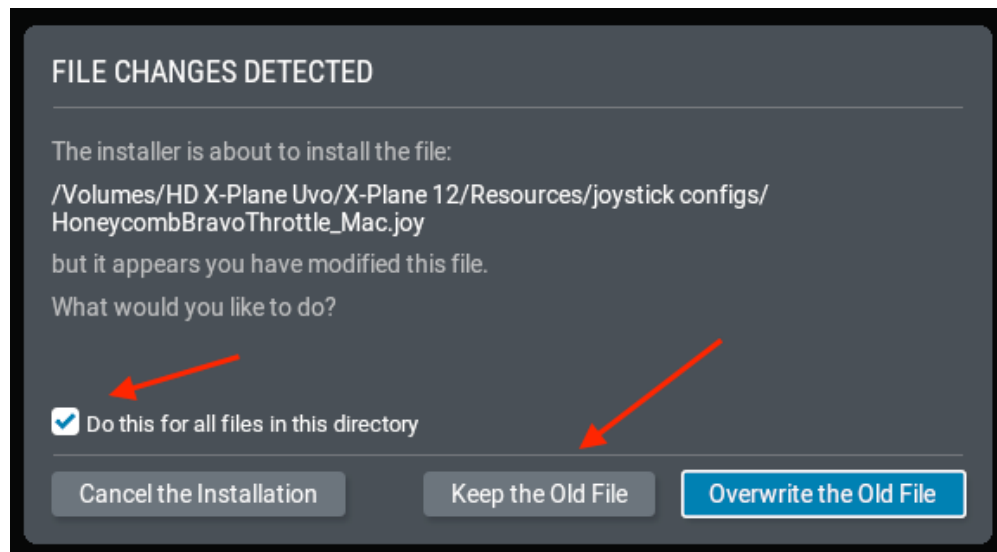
FILE CHANGES DETECTED

The installer is about to install the file:

/Volumes/HD X-Plane Uvo/X-Plane 12/Resources/joystick configs/HoneycombBravoThrottle_Mac.joy

but it appears you have modified this file.

What would you like to do?

Do this for all files in this directory

Cancel the Installation

Keep the Old File

Overwrite the Old File